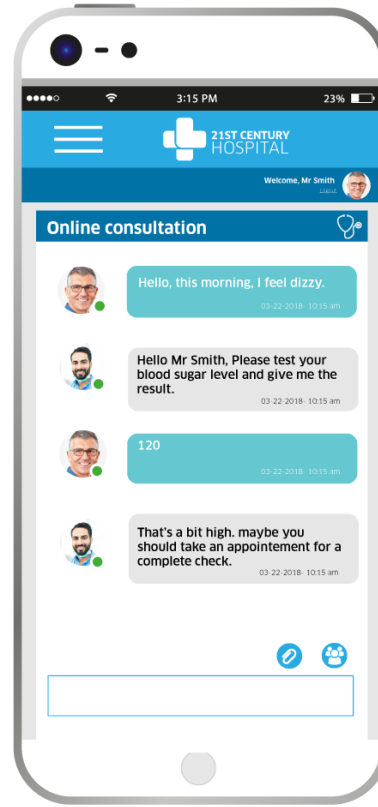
3:15 PM
23%

21ST CENTURY
HOSPITAL

Welcome, Mr Smith
Logout

Online consultation

Hello, this morning, I feel dizzy.
03-22-2018- 10:15 am

Hello Mr Smith, Please test your blood sugar level and give me the result.
03-22-2018- 10:15 am

120
03-22-2018- 10:15 am

That's a bit high. maybe you should take an appointement for a complete check.
03-22-2018- 10:15 am